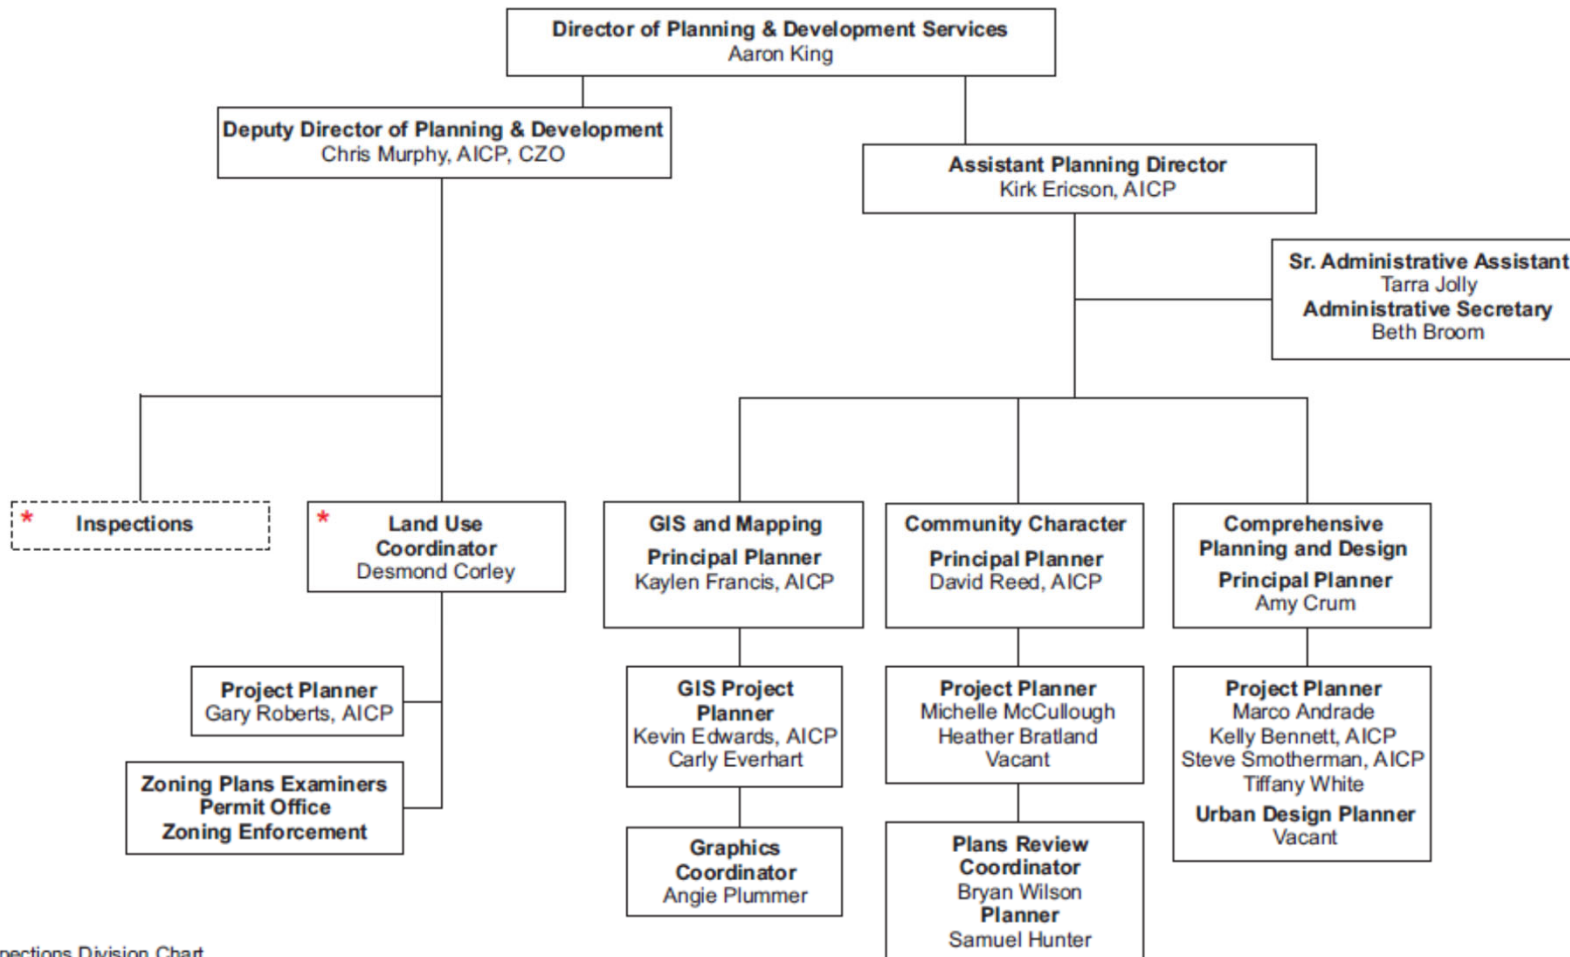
Director of Planning & Development Services
Aaron King

Deputy Director of Planning & Development
Chris Murphy, AICP, CZO

Assistant Planning Director
Kirk Ericson, AICP

Sr. Administrative Assistant
Tarra Jolly
Administrative Secretary
Beth Broom

* Inspections

* Land Use Coordinator
Desmond Corley

Project Planner
Gary Roberts, AICP

Zoning Plans Examiners
Permit Office
Zoning Enforcement

GIS and Mapping
Principal Planner
Kaylen Francis, AICP

GIS Project Planner
Kevin Edwards, AICP
Carly Everhart

Graphics Coordinator
Angie Plummer

Community Character
Principal Planner
David Reed, AICP

Project Planner
Michelle McCullough
Heather Bratland
Vacant

Plans Review Coordinator
Bryan Wilson
Planner
Samuel Hunter

Comprehensive Planning and Design
Principal Planner
Amy Crum

Project Planner
Marco Andrade
Kelly Bennett, AICP
Steve Smotherman, AICP
Tiffany White
Urban Design Planner
Vacant

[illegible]pections Division Chart